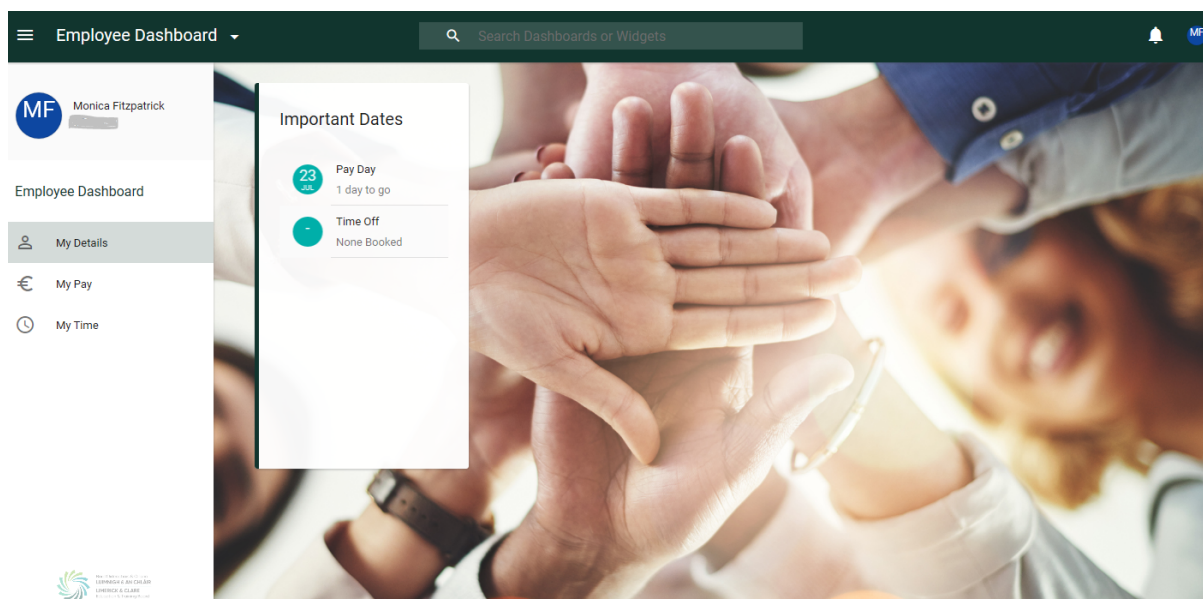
Employee Dashboard

Search Dashboards or Widgets

MF

MF
Monica Fitzpatrick
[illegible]

Employee Dashboard

My Details

My Pay

My Time

Important Dates

23
JUL
Pay Day
1 day to go

-
Time Off
None Booked

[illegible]
LUIMNEACH & AN CHLÁIR
LIMERICK & CLARE
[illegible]